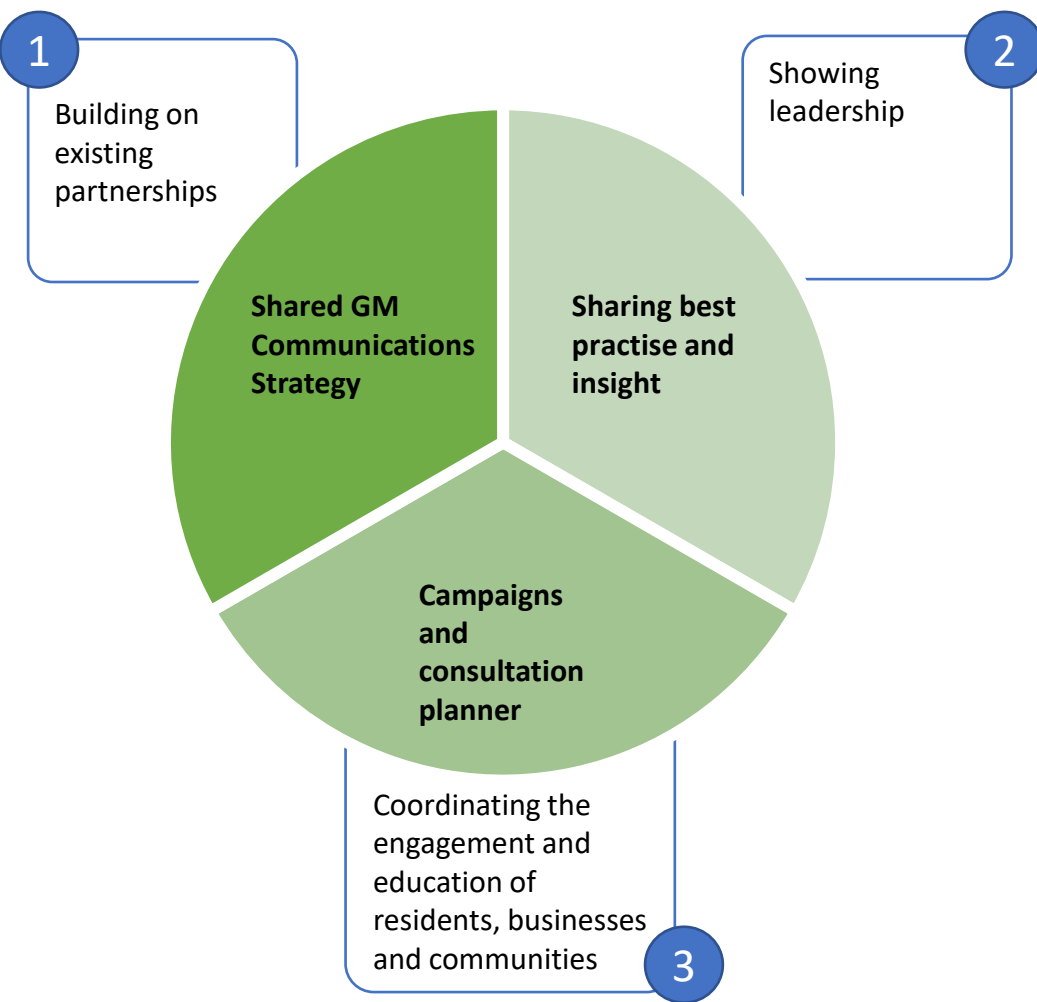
1

Building on existing partnerships

2

Showing leadership

Shared GM Communications Strategy

Sharing best practise and insight

Campaigns and consultation planner

Coordinating the engagement and education of residents, businesses and communities

3